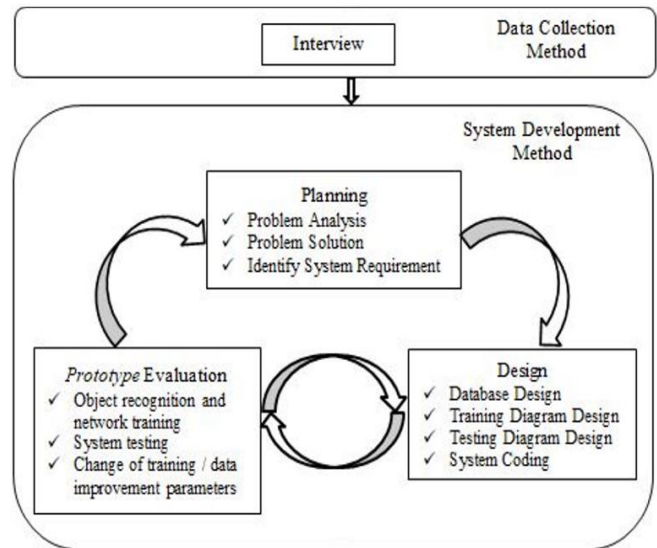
Interview

Data Collection Method

System Development Method

Planning
✓ Problem Analysis
✓ Problem Solution
✓ Identify System Requirement

Prototype Evaluation
✓ Object recognition and network training
✓ System testing
✓ Change of training / data improvement parameters

Design
✓ Database Design
✓ Training Diagram Design
✓ Testing Diagram Design
✓ System Coding